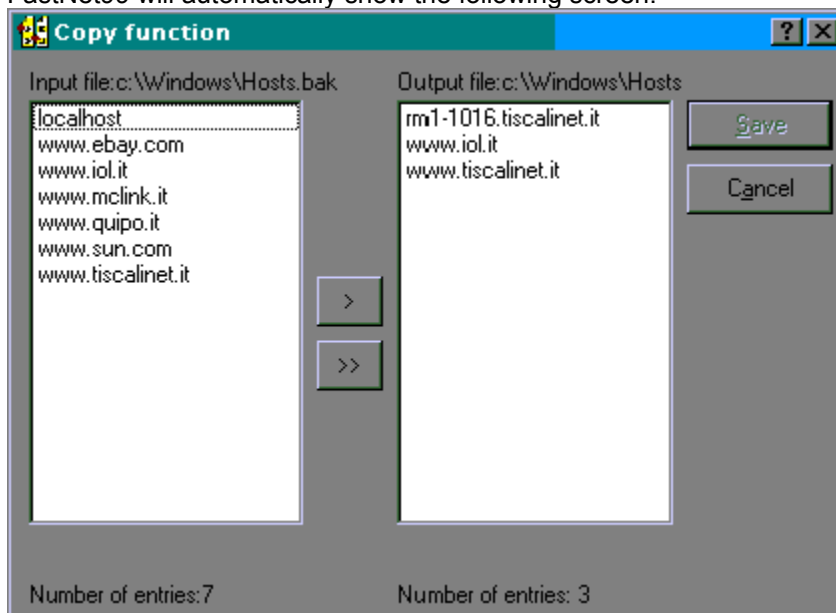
FastNet99 will automatically show the following screen:

Copy function

?

Input file:c:\Windows\Hosts.bak

localhost
www.ebay.com
www.iol.it
www.mclink.it
www.quipo.it
www.sun.com
www.tiscalinet.it

>

>>

Output file:c:\Windows\Hosts

rm1-1016.tiscalinet.it
www.iol.it
www.tiscalinet.it

Save

Cancel

Number of entries:7

Number of entries: 3